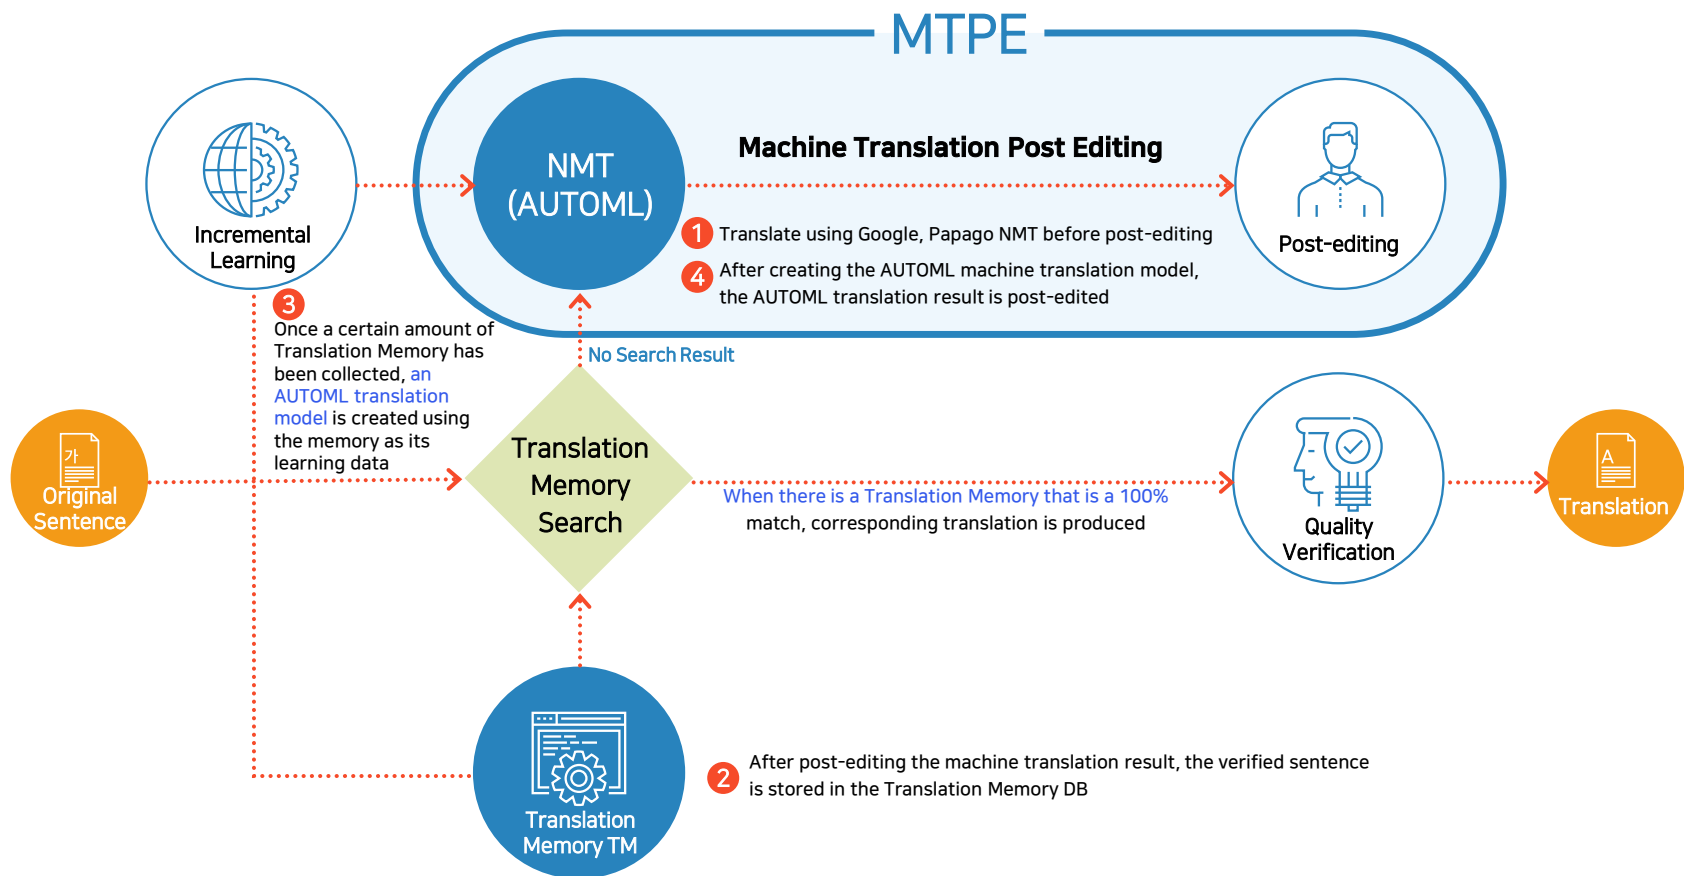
MTPE

Incremental Learning

NMT (AUTOML)

Machine Translation Post Editing

Post-editing

1 Translate using Google, Papago NMT before post-editing

4 After creating the AUTOML machine translation model, the AUTOML translation result is post-edited

3 Once a certain amount of Translation Memory has been collected, an AUTOML translation model is created using the memory as its learning data

No Search Result

가

Original Sentence

Translation Memory Search

When there is a Translation Memory that is a 100% match, corresponding translation is produced

Quality Verification

A

Translation

Translation Memory TM

2 After post-editing the machine translation result, the verified sentence is stored in the Translation Memory DB